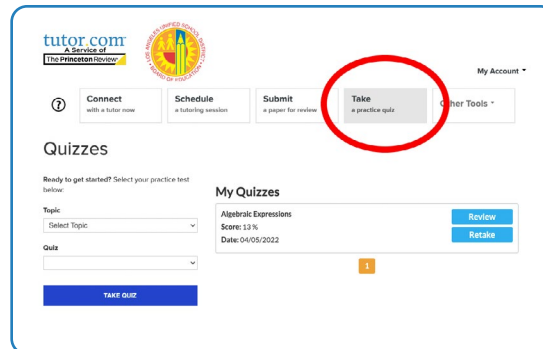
tutor.com
A Service of
The Princeton Review

LOS ANGELES UNIFIED SCHOOL DISTRICT
BOARD OF EDUCATION

My Account

?

Connect
with a tutor now

Schedule
a tutoring session

Submit
a paper for review

Take
a practice quiz

Other Tools

Quizzes

Ready to get started? Select your practice test below:

Topic
Select Topic

Quiz

TAKE QUIZ

My Quizzes

Algebraic Expressions
Score: 13 %
Date: 04/05/2022

Review
Retake

1